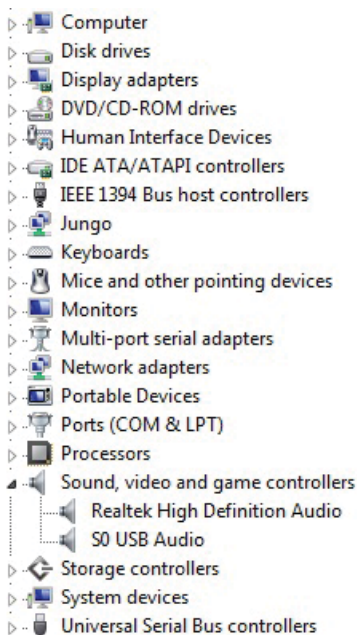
Computer
Disk drives
Display adapters
DVD/CD-ROM drives
Human Interface Devices
IDE ATA/ATAPI controllers
IEEE 1394 Bus host controllers
Jungo
Keyboards
Mice and other pointing devices
Monitors
Multi-port serial adapters
Network adapters
Portable Devices
Ports (COM & LPT)
Processors
Sound, video and game controllers
Realtek High Definition Audio
S0 USB Audio
Storage controllers
System devices
Universal Serial Bus controllers